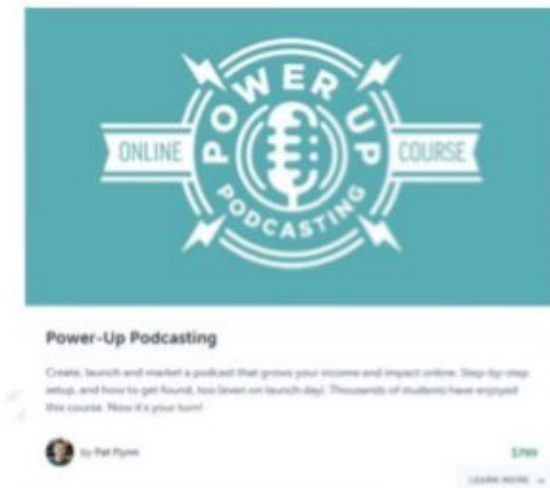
ONLINE POWER UP PODCASTING COURSE

Power-Up Podcasting

Create, launch and market a podcast that grows your income and impact online. Step-by-step setup, and how to get found, too (even on launch day). Thousands of students have enjoyed this course. Now it's your turn!

by Pat Flynn

$799

LEARN MORE